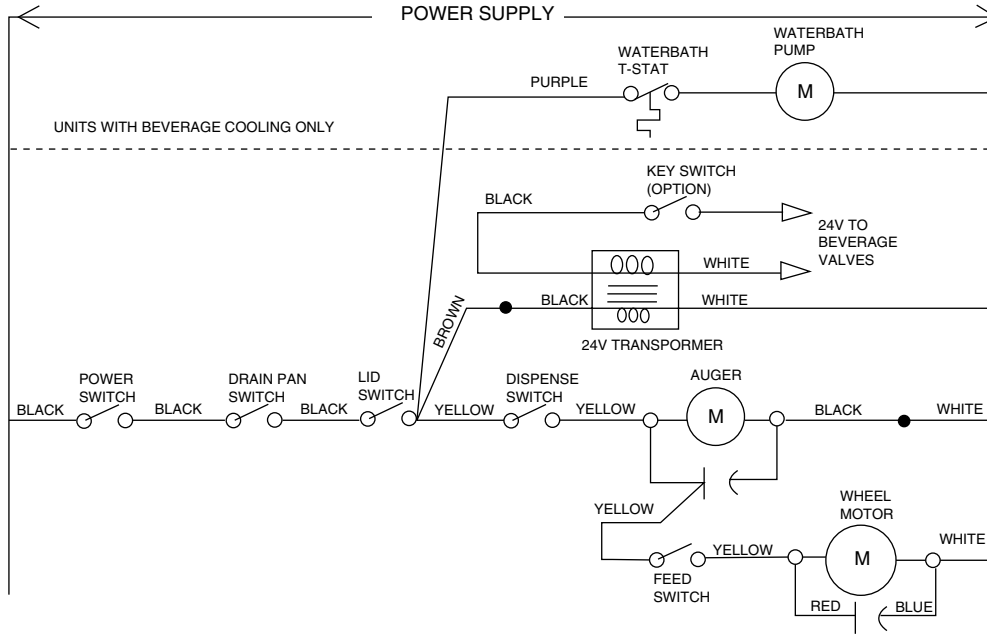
POWER SUPPLY

WATERBATH PUMP

WATERBATH T-STAT

PURPLE

M

UNITS WITH BEVERAGE COOLING ONLY

KEY SWITCH (OPTION)

BLACK

24V TO BEVERAGE VALVES

WHITE

BLACK

WHITE

BROWN

24V TRANSPORMER

POWER SWITCH

DRAIN PAN SWITCH

LID SWITCH

DISPENSE SWITCH

AUGER

BLACK

BLACK

BLACK

YELLOW

YELLOW

M

BLACK

WHITE

YELLOW

WHEEL MOTOR

YELLOW

M

WHITE

FEED SWITCH

RED

BLUE